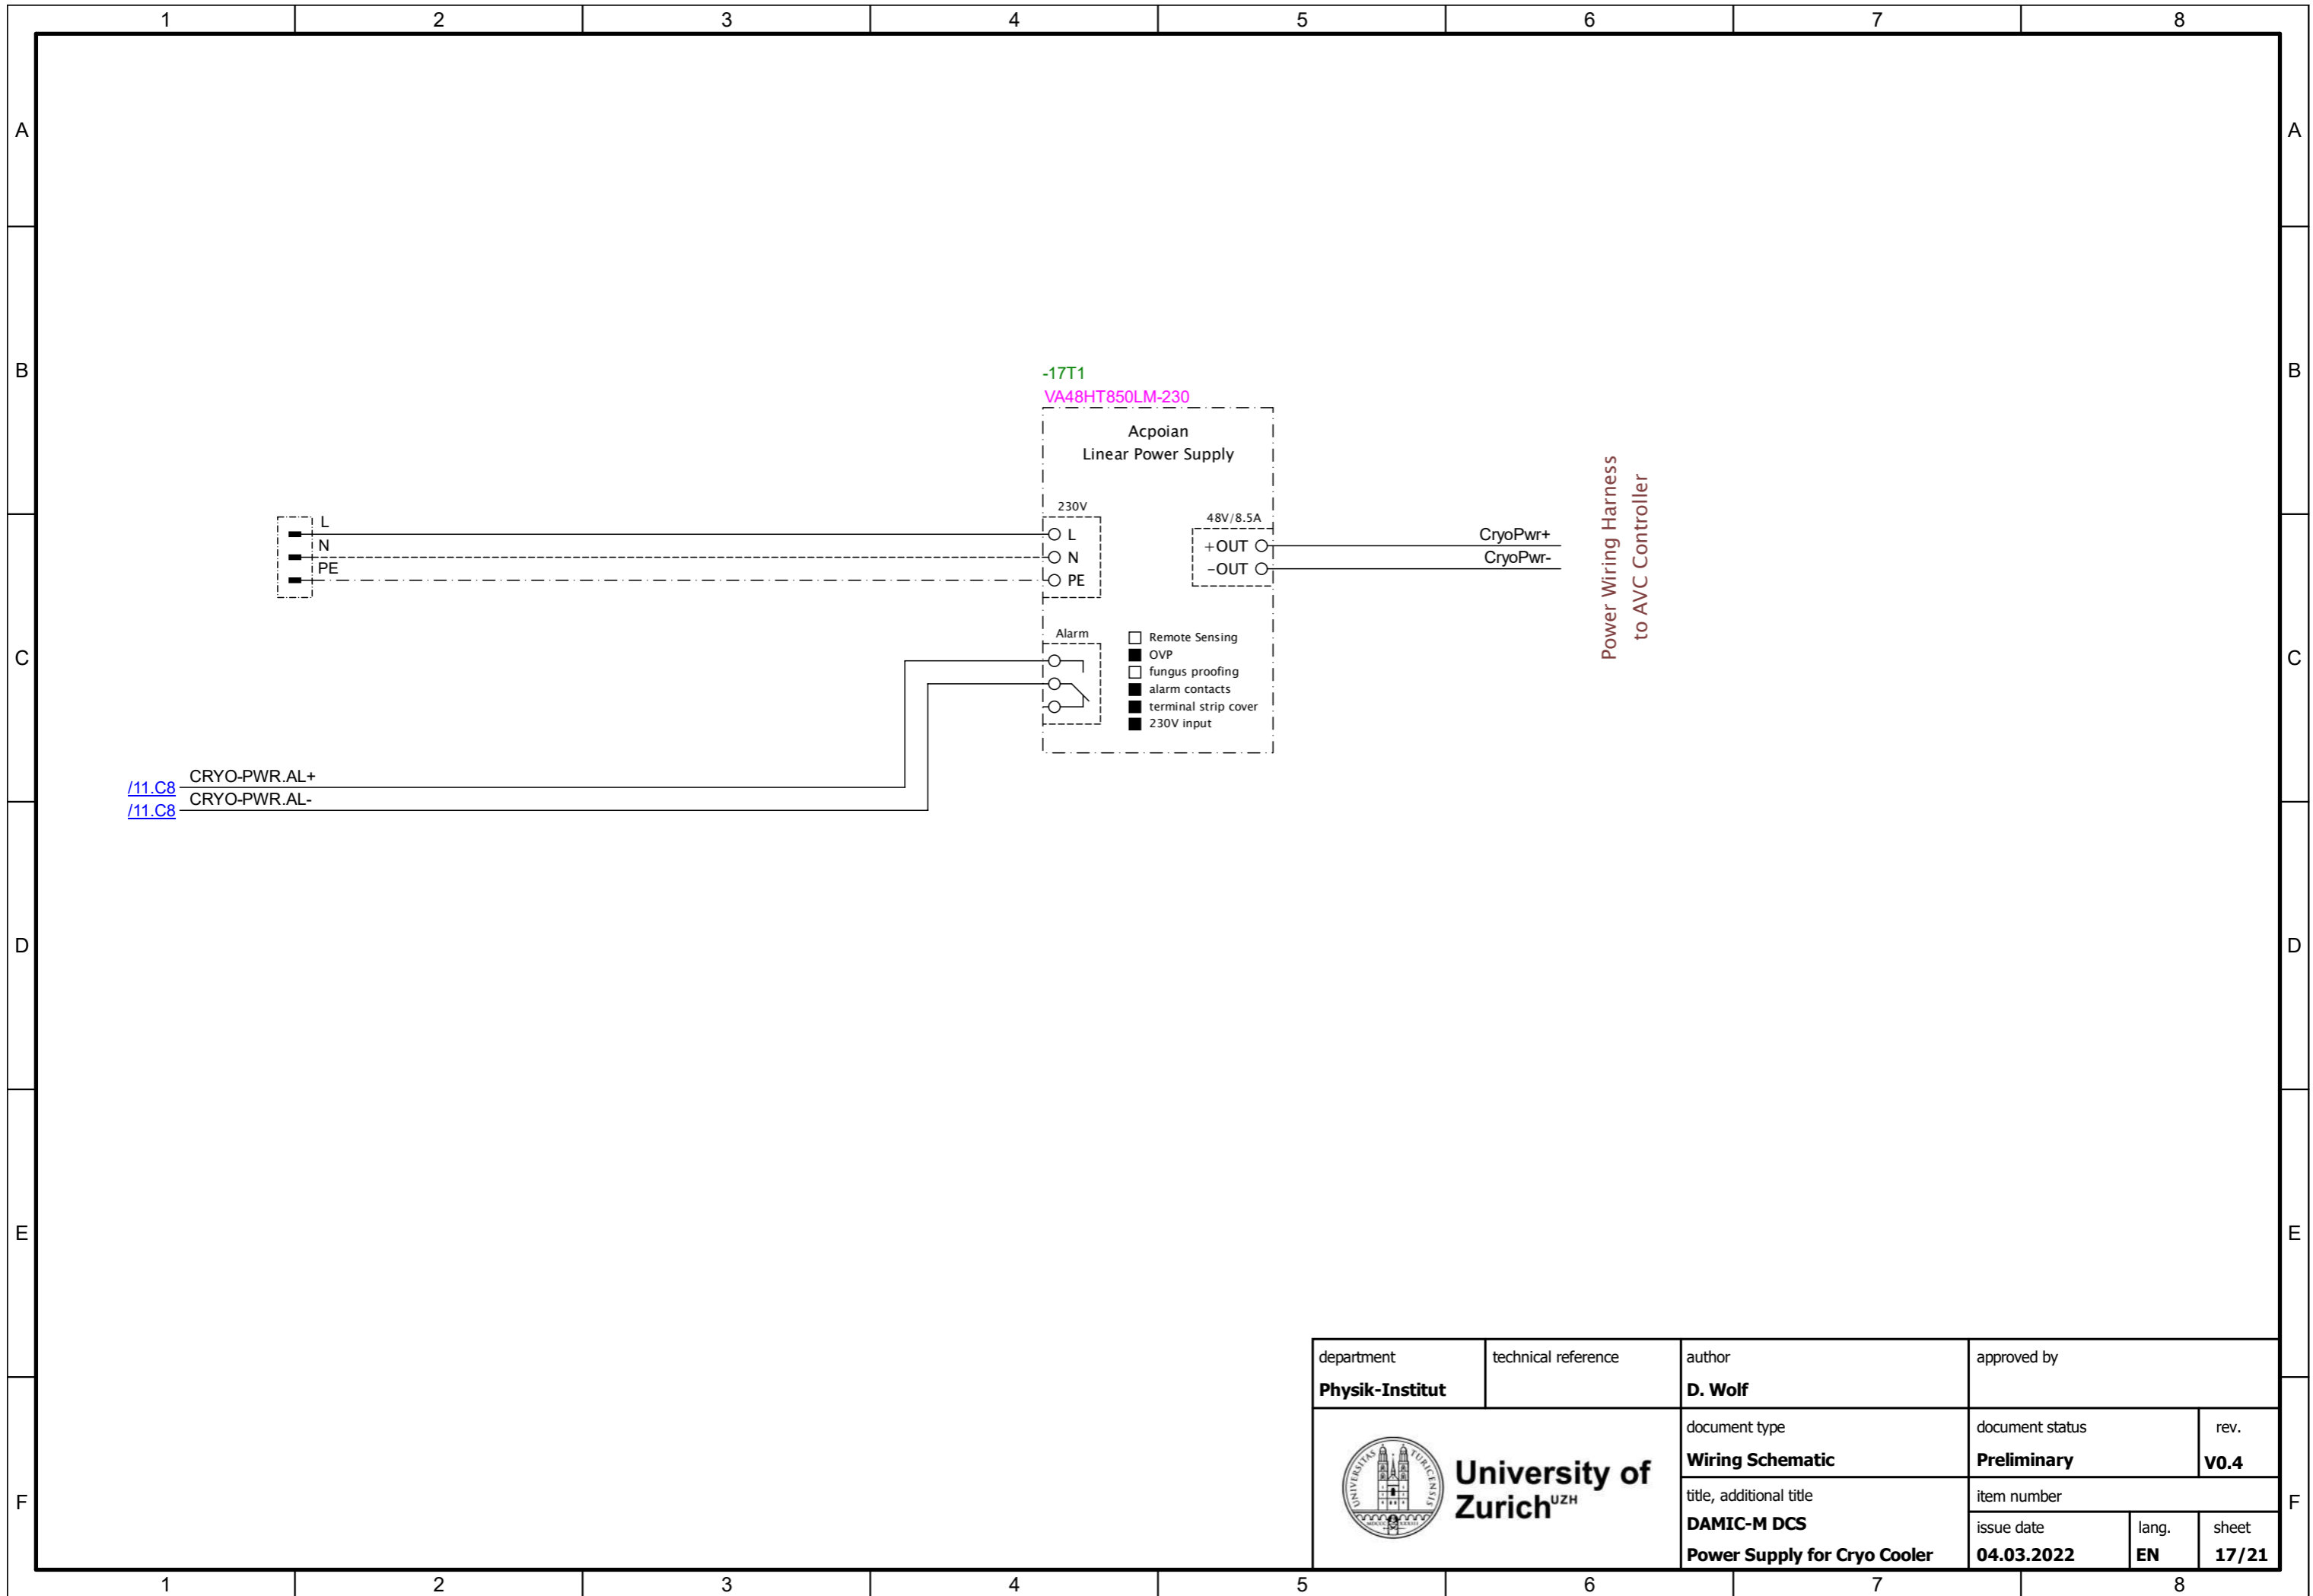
1 2 3 4 5 6 7 8

A
B
C
D
E
F

-17T1
VA48HT850LM-230
Acpoian
Linear Power Supply

230V
L
N
PE

L
N
PE

48V/8.5A
+OUT
−OUT

CryoPwr+
CryoPwr-

Power Wiring Harness
to AVC Controller

Alarm

Remote Sensing
OVP
fungus proofing
alarm contacts
terminal strip cover
230V input

/11.C8 CRYO-PWR.AL+
/11.C8 CRYO-PWR.AL-

| department | technical reference | author | approved by | | |
|---|---|---|---|---|---|
| Physik-Institut | | D. Wolf | | | |
| University of Zurich$^{UZH}$ | | document type | document status | | rev. |
| | | Wiring Schematic | Preliminary | | V0.4 |
| | | title, additional title | item number | | |
| | | DAMIC-M DCS | issue date | lang. | sheet |
| | | Power Supply for Cryo Cooler | 04.03.2022 | EN | 17/21 |

A
B
C
D
E
F

1 2 3 4 5 6 7 8